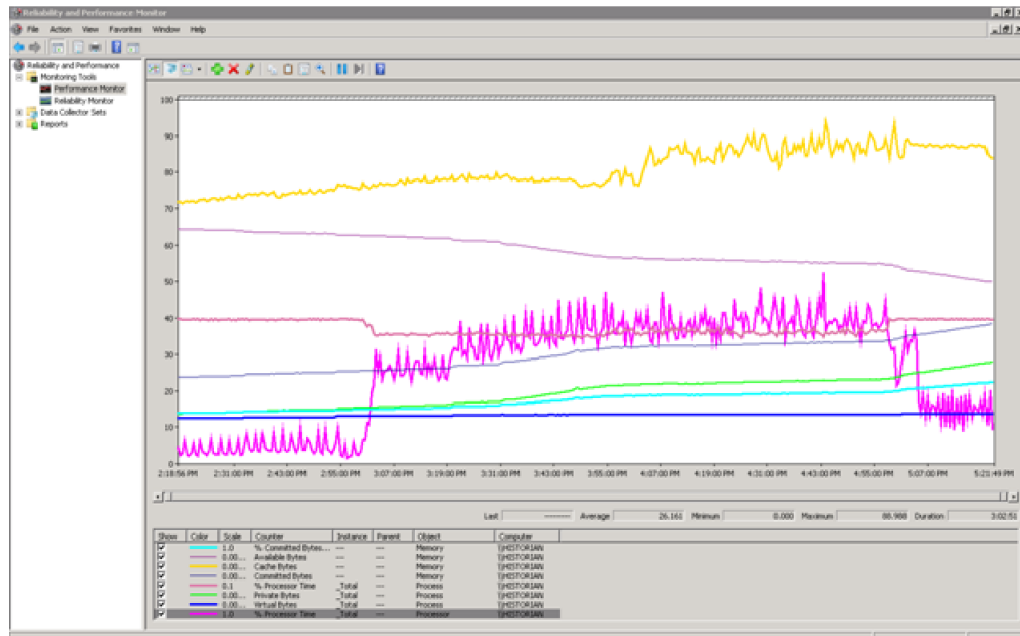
Reliability and Performance Monitor

File Action View Favorites Window Help

Reliability and Performance
Monitoring Tools
Performance Monitor
Reliability Monitor
Data Collector Sets
Reports

100
90
80
70
60
50
40
30
20
10
0

2:18:56 PM 2:31:00 PM 2:43:00 PM 2:55:00 PM 3:07:00 PM 3:19:00 PM 3:31:00 PM 3:43:00 PM 3:55:00 PM 4:07:00 PM 4:19:00 PM 4:31:00 PM 4:43:00 PM 4:55:00 PM 5:07:00 PM 5:21:49 PM

Last ------- Average 26.161 Minimum 0.000 Maximum 88.988 Duration 3:02:51

| Show | Color | Scale | Counter | Instance | Parent | Object | Computer |
|---|---|---|---|---|---|---|---|
| ☑ | | 1.0 | % Committed Bytes... | --- | --- | Memory | \\HISTORIAN |
| ☑ | | 0.00... | Available Bytes | --- | --- | Memory | \\HISTORIAN |
| ☑ | | 0.00... | Cache Bytes | --- | --- | Memory | \\HISTORIAN |
| ☑ | | 0.00... | Committed Bytes | --- | --- | Memory | \\HISTORIAN |
| ☑ | | 0.1 | % Processor Time | _Total | --- | Process | \\HISTORIAN |
| ☑ | | 0.00... | Private Bytes | _Total | --- | Process | \\HISTORIAN |
| ☑ | | 0.00... | Virtual Bytes | _Total | --- | Process | \\HISTORIAN |
| ☑ | | 1.0 | % Processor Time | _Total | --- | Processor | \\HISTORIAN |